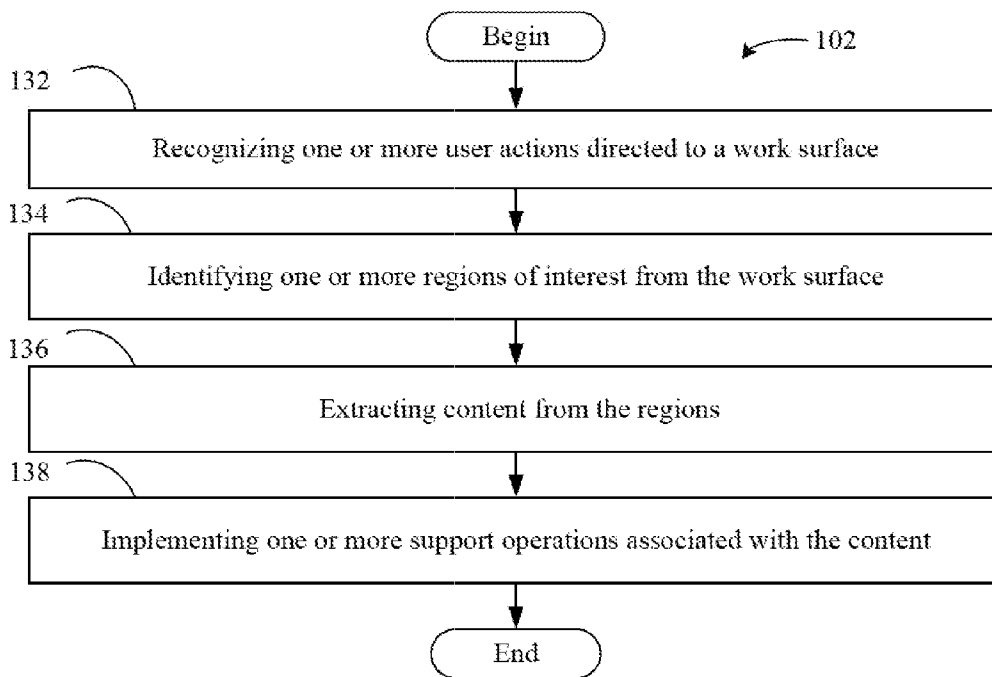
Begin

102

132

Recognizing one or more user actions directed to a work surface

134

Identifying one or more regions of interest from the work surface

136

Extracting content from the regions

138

Implementing one or more support operations associated with the content

End